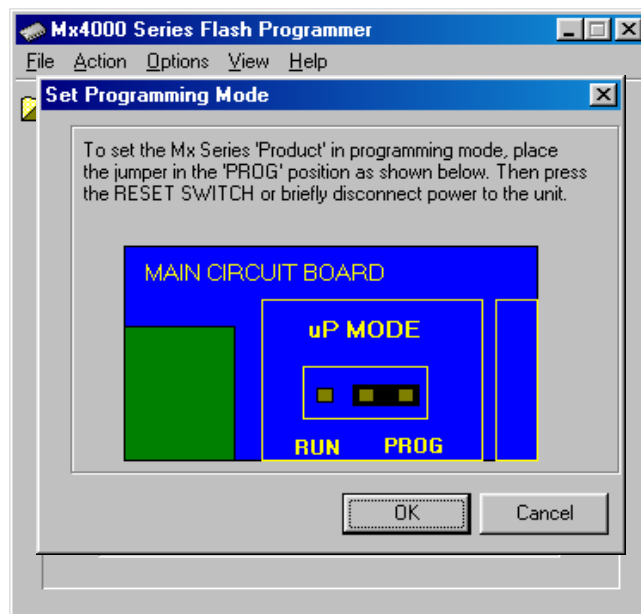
Mx4000 Series Flash Programmer

File Action Options View Help

Set Programming Mode

To set the Mx Series 'Product' in programming mode, place the jumper in the 'PROG' position as shown below. Then press the RESET SWITCH or briefly disconnect power to the unit.

MAIN CIRCUIT BOARD

uP MODE

RUN PROG

OK

Cancel